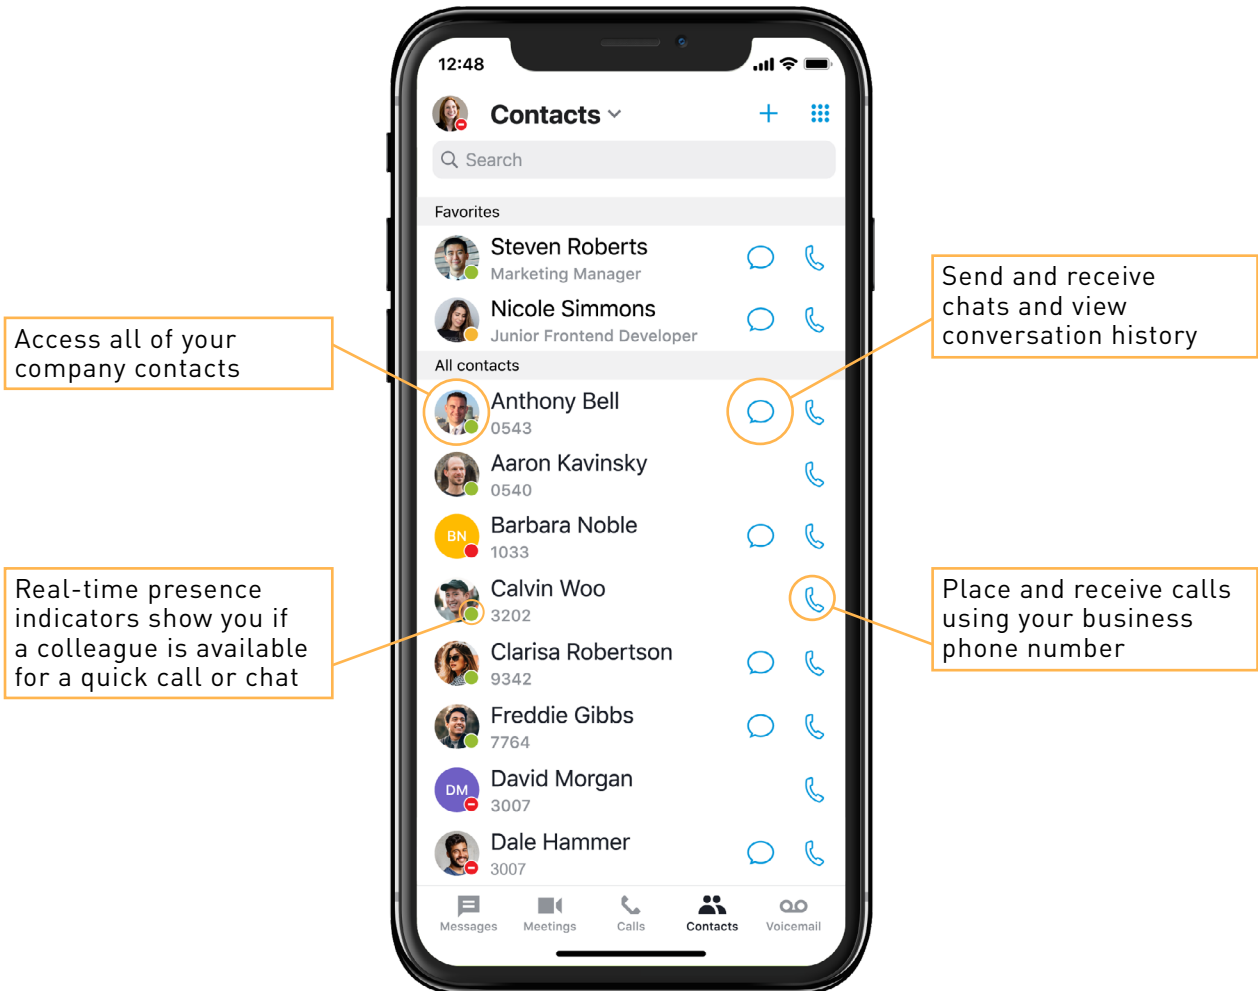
12:48

Contacts

Search

Favorites

Steven Roberts
Marketing Manager

Nicole Simmons
Junior Frontend Developer

All contacts

Anthony Bell
0543

Aaron Kavinsky
0540

BN
Barbara Noble
1033

Calvin Woo
3202

Clarisa Robertson
9342

Freddie Gibbs
7764

DM
David Morgan
3007

Dale Hammer
3007

Messages Meetings Calls Contacts Voicemail

Access all of your company contacts

Real-time presence indicators show you if a colleague is available for a quick call or chat

Send and receive chats and view conversation history

Place and receive calls using your business phone number